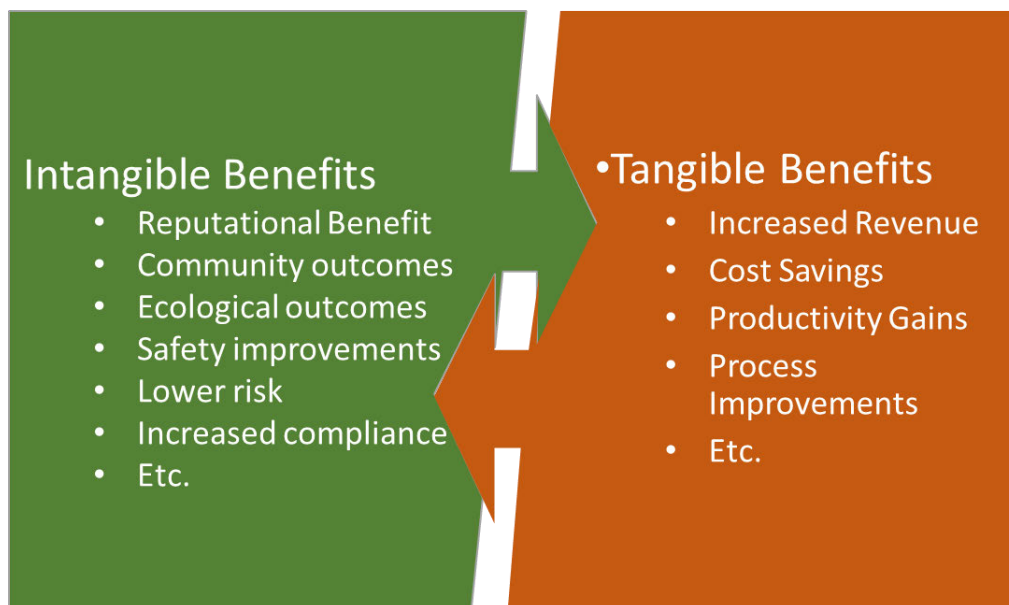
Intangible Benefits
- Reputational Benefit
- Community outcomes
- Ecological outcomes
- Safety improvements
- Lower risk
- Increased compliance
- Etc.

•Tangible Benefits
- Increased Revenue
- Cost Savings
- Productivity Gains
- Process Improvements
- Etc.